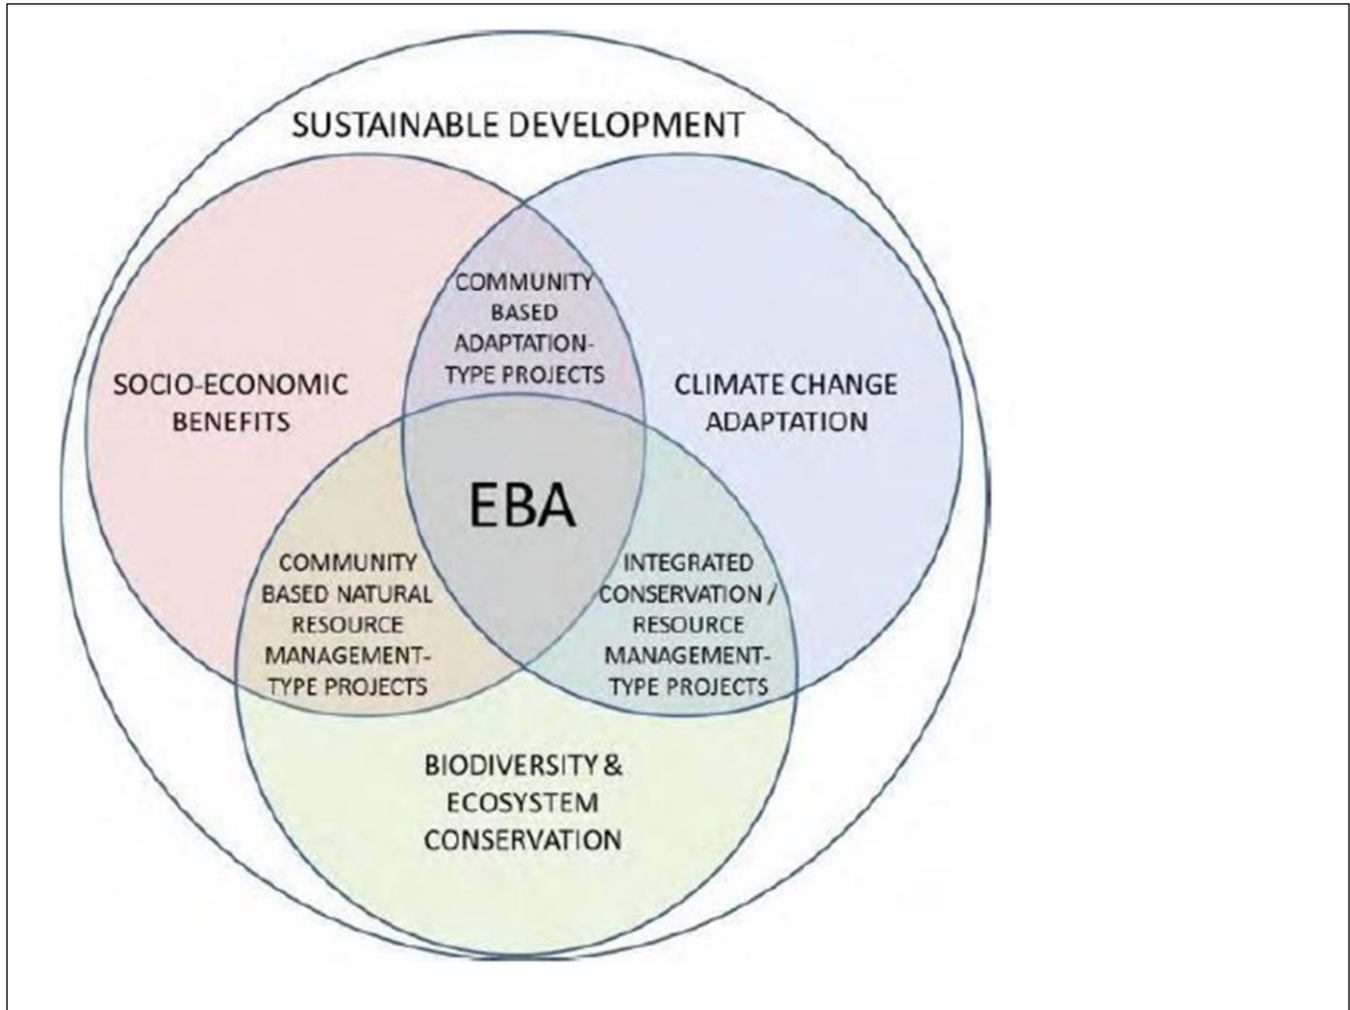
SUSTAINABLE DEVELOPMENT

SOCIO-ECONOMIC BENEFITS

COMMUNITY BASED ADAPTATION-TYPE PROJECTS

CLIMATE CHANGE ADAPTATION

EBA

COMMUNITY BASED NATURAL RESOURCE MANAGEMENT-TYPE PROJECTS

INTEGRATED CONSERVATION / RESOURCE MANAGEMENT-TYPE PROJECTS

BIODIVERSITY & ECOSYSTEM CONSERVATION